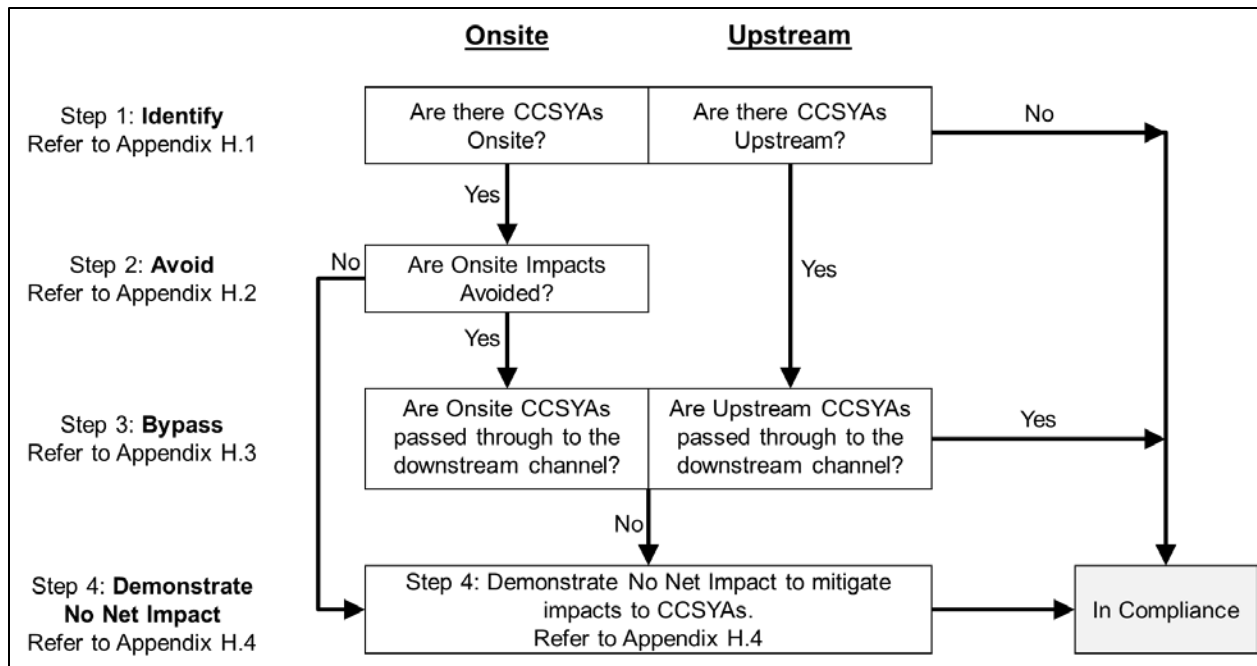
Onsite

Upstream

Step 1: **Identify**
Refer to Appendix H.1

Are there CCSYAs Onsite?

Are there CCSYAs Upstream?

No

Yes

Step 2: **Avoid**
Refer to Appendix H.2

No

Are Onsite Impacts Avoided?

Yes

Yes

Step 3: **Bypass**
Refer to Appendix H.3

Are Onsite CCSYAs passed through to the downstream channel?

Are Upstream CCSYAs passed through to the downstream channel?

Yes

No

Step 4: **Demonstrate No Net Impact**
Refer to Appendix H.4

Step 4: Demonstrate No Net Impact to mitigate impacts to CCSYAs.
Refer to Appendix H.4

In Compliance